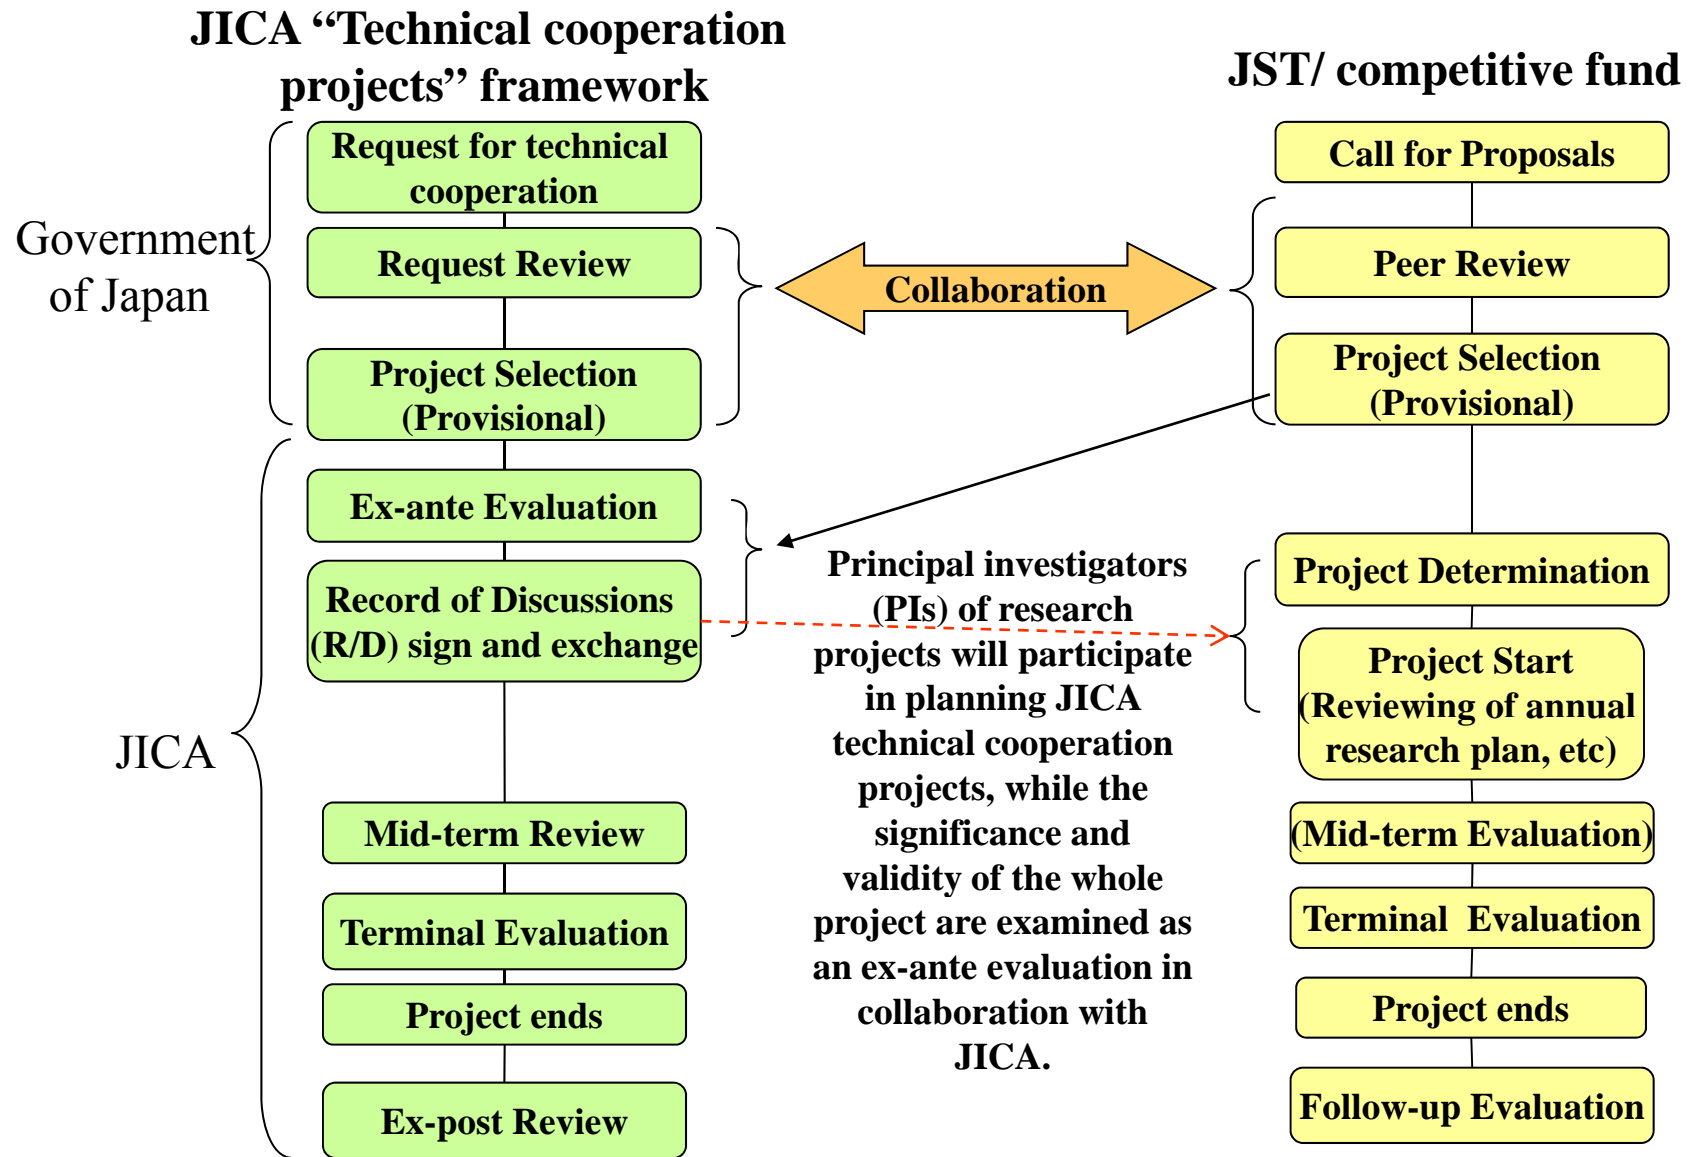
JICA “Technical cooperation projects” framework

JST/ competitive fund

Government of Japan

Request for technical cooperation

Request Review

Project Selection (Provisional)

Collaboration

Call for Proposals

Peer Review

Project Selection (Provisional)

JICA

Ex-ante Evaluation

Record of Discussions (R/D) sign and exchange

Principal investigators (PIs) of research projects will participate in planning JICA technical cooperation projects, while the projects, significance and validity of the whole project are examined as an ex-ante evaluation in collaboration with JICA.

Project Determination

Project Start (Reviewing of annual research plan, etc)

Mid-term Review

(Mid-term Evaluation)

Terminal Evaluation

Terminal Evaluation

Project ends

Project ends

Ex-post Review

Follow-up Evaluation